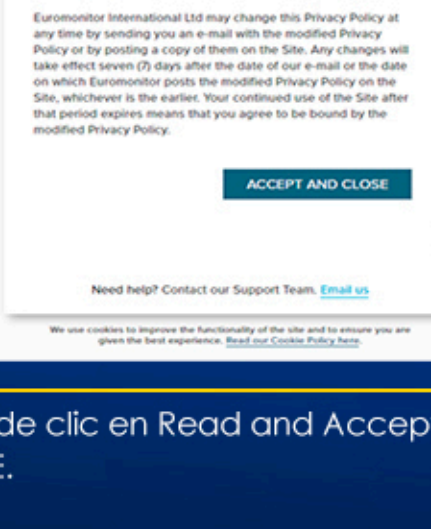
Euromonitor International Ltd may change this Privacy Policy at any time by sending you an e-mail with the modified Privacy Policy or by posting a copy of them on the Site. Any changes will take effect seven (7) days after the date of our e-mail or the date on which Euromonitor posts the modified Privacy Policy on the Site, whichever is the earlier. Your continued use of the Site after that period expires means that you agree to be bound by the modified Privacy Policy.

ACCEPT AND CLOSE

Need help? Contact our Support Team. Email us

We use cookies to improve the functionality of the site and to ensure you are given the best experience. Read our Cookie Policy here.

de clic en Read and Accep
E.